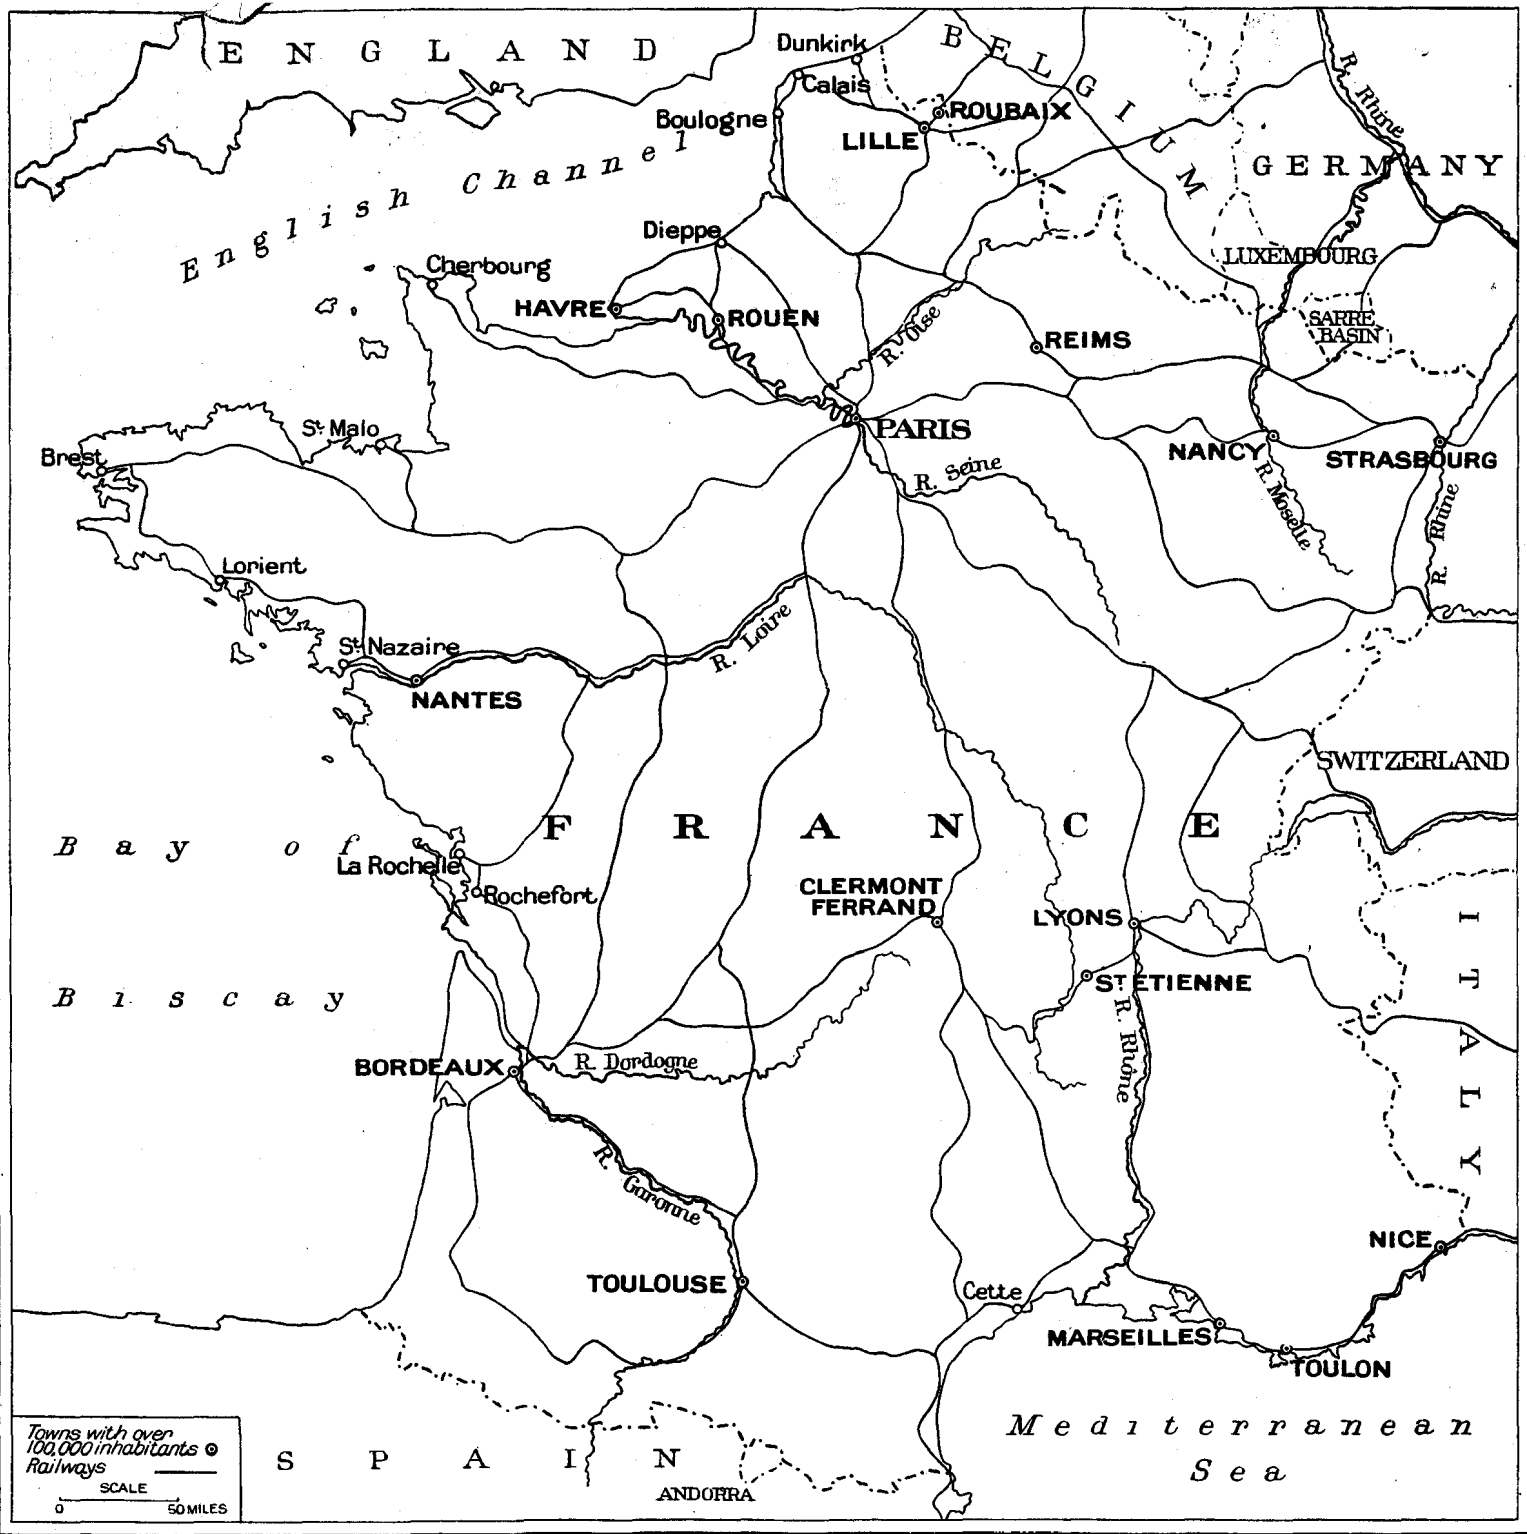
ENGLAND
Dunkirk
BELGIUM
Calais
ROUBAIX
Boulogne
LILLE
R. Rhine
GERMANY
English Channel
Dieppe
LUXEMBOURG
Cherbourg
HAVRE
ROUEN
SARRE BASIN
R. Oise
REIMS
PARIS
St. Malo
Brest
NANCY
STRASBOURG
R. Seine
R. Moselle
R. Rhine
Lorient
St. Nazaire
R. Loire
NANTES
SWITZERLAND
FRANCE
Bay of
La Rochelle
Rochefort
CLERMONT FERRAND
LYONS
Biscay
ST. ETIENNE
R. Rhône
ITALY
BORDEAUX
R. Dordogne
R. Garonne
NICE
TOULOUSE
Cette
MARSEILLES
TOULON
Mediterranean Sea
Towns with over 100,000 inhabitants
Railways
SCALE
0 50 MILES
SPAIN
ANDORRA